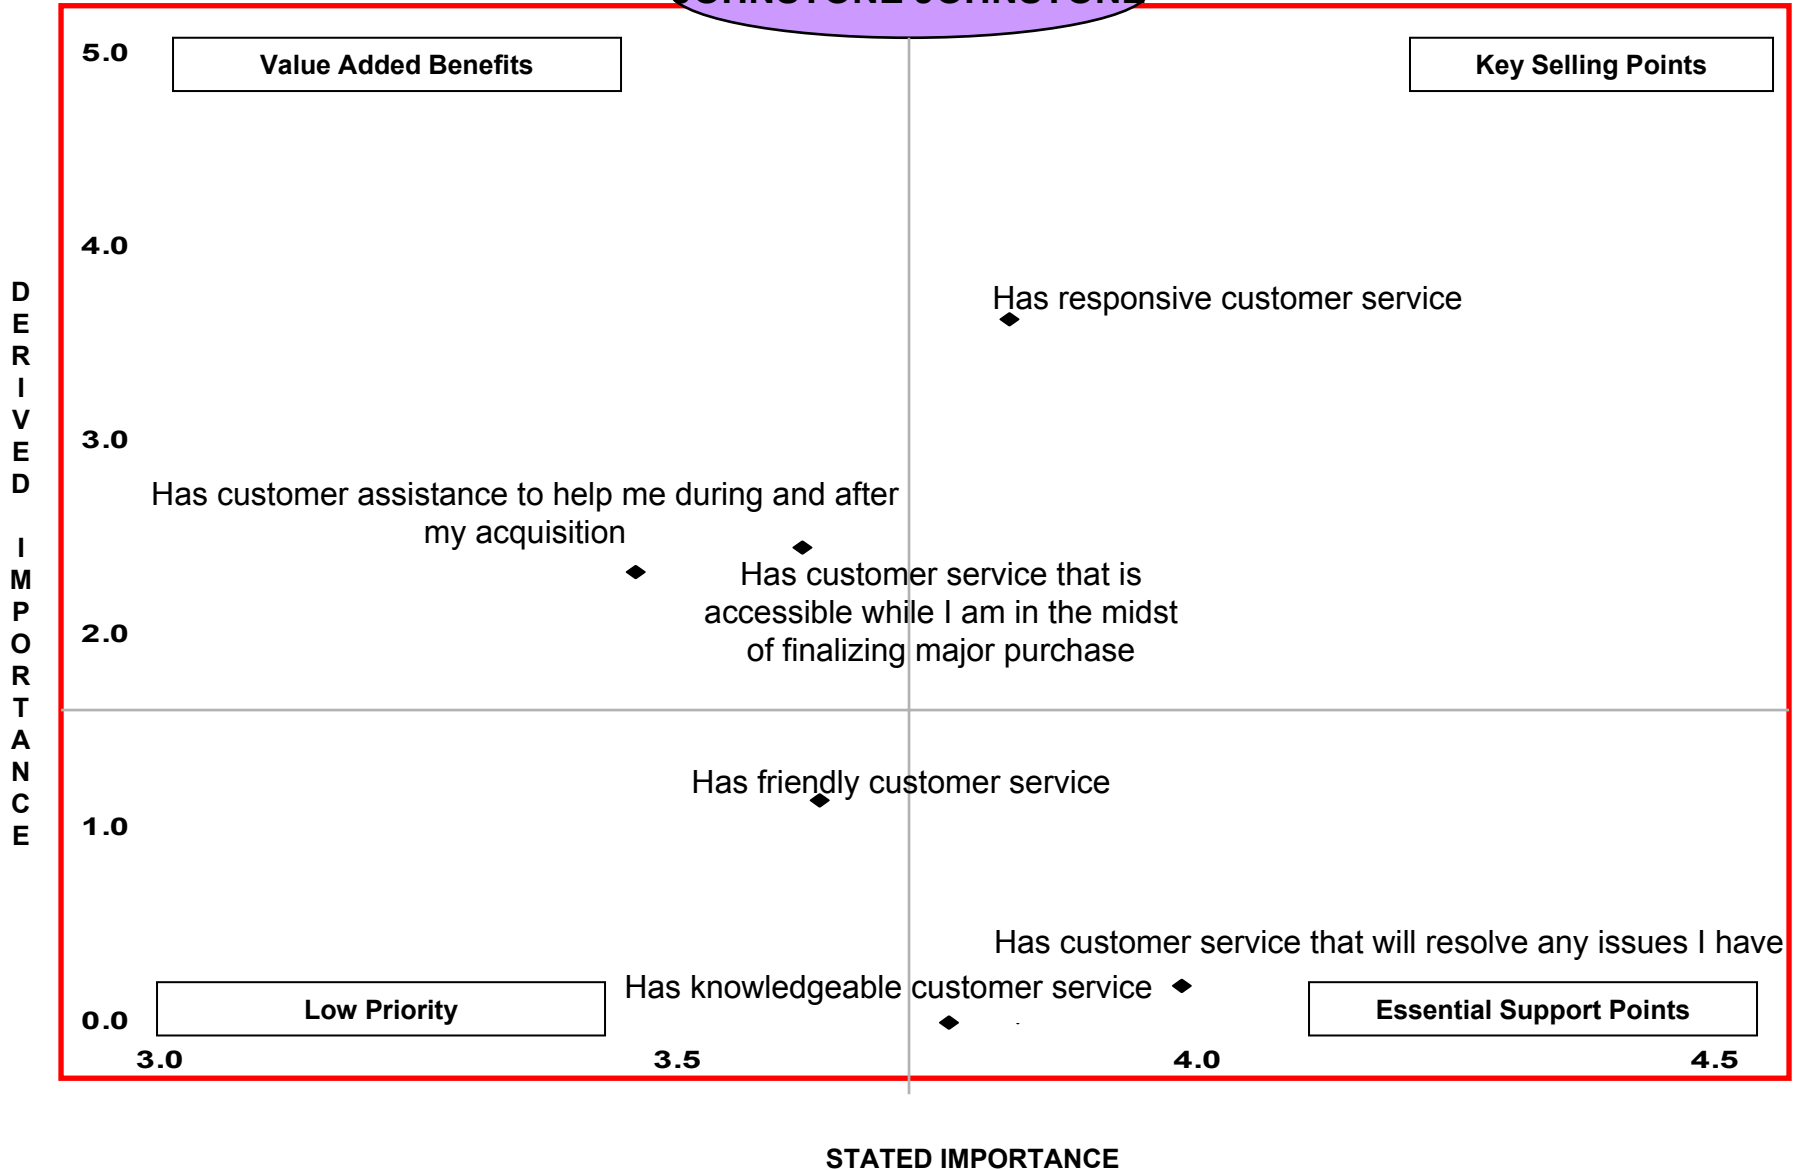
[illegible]

5.0

Value Added Benefits

Key Selling Points

4.0

Has responsive customer service

3.0

Has customer assistance to help me during and after my acquisition

Has customer service that is accessible while I am in the midst of finalizing major purchase

2.0

Has friendly customer service

1.0

Has customer service that will resolve any issues I have

Has knowledgeable customer service

Low Priority

Essential Support Points

0.0

3.0

3.5

4.0

4.5

DERIVED IMPORTANCE

STATED IMPORTANCE